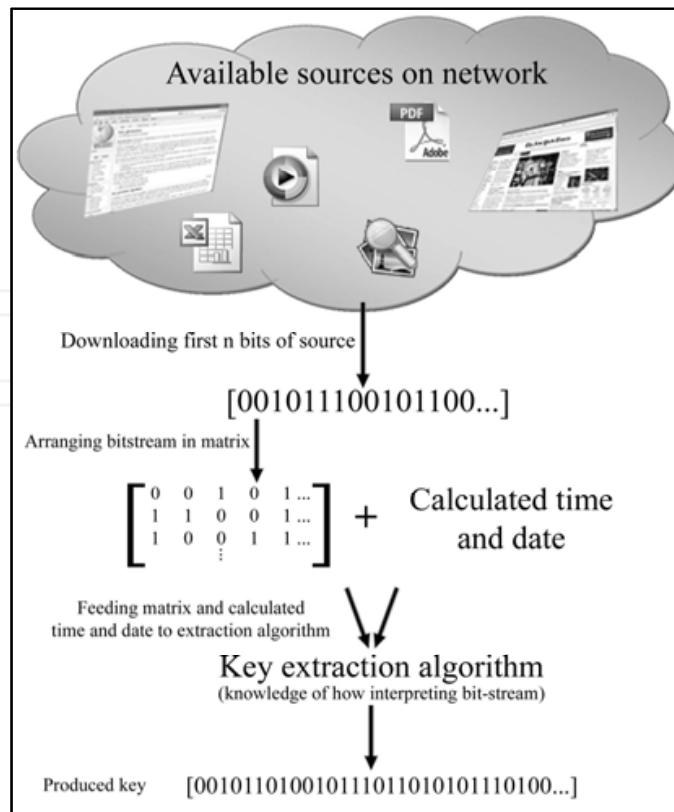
Available sources on network

PDF

Adobe

Downloading first n bits of source

[001011100101100...]

Arranging bitstream in matrix

$\begin{bmatrix} 0 & 0 & 1 & 0 & 1... \\ 1 & 1 & 0 & 0 & 1... \\ 1 & 0 & 0 & 1 & 1... \\ & & \vdots & & \end{bmatrix}$ + Calculated time and date

Feeding matrix and calculated time and date to extraction algorithm

Key extraction algorithm
(knowledge of how interpreting bit-stream)

Produced key [00101101001011101101010111010 0...]